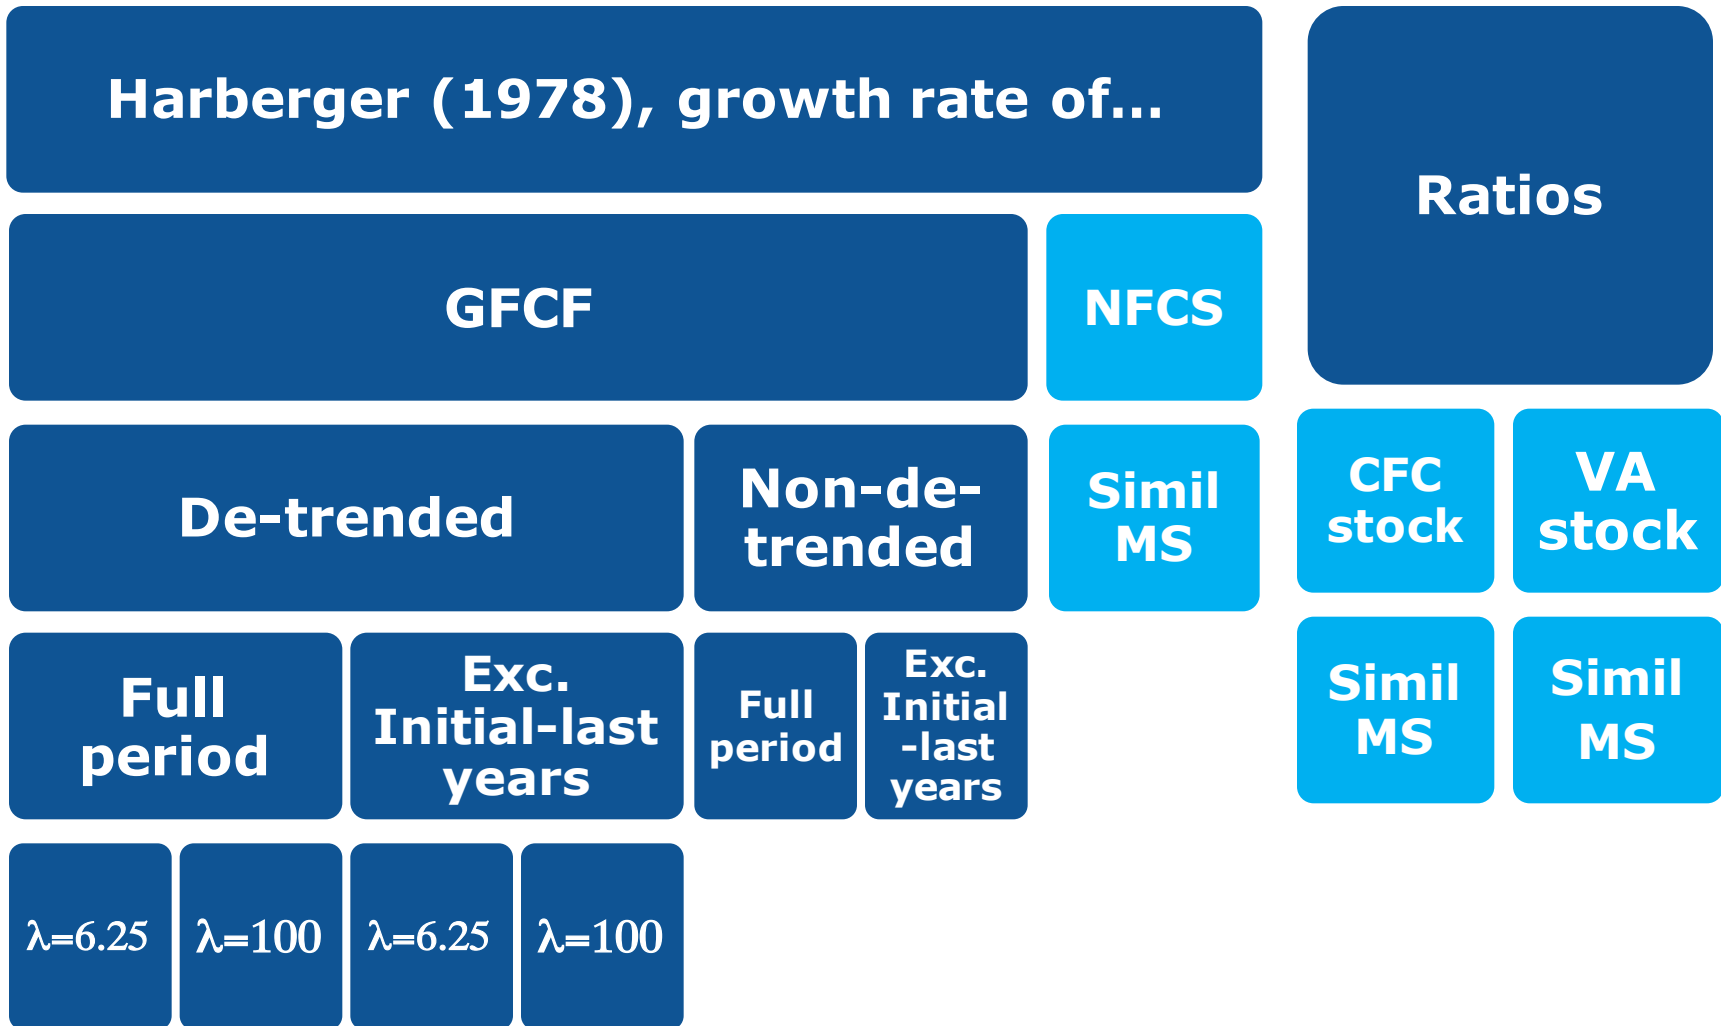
Harberger (1978), growth rate of…

Ratios

GFCF

NFCS

De-trended

Non-de-trended

Simil MS

CFC stock

VA stock

Full period

Exc. Initial-last years

Full period

Exc. Initial -last years

Simil MS

Simil MS

$\lambda=6.25$

$\lambda=100$

$\lambda=6.25$

$\lambda=100$